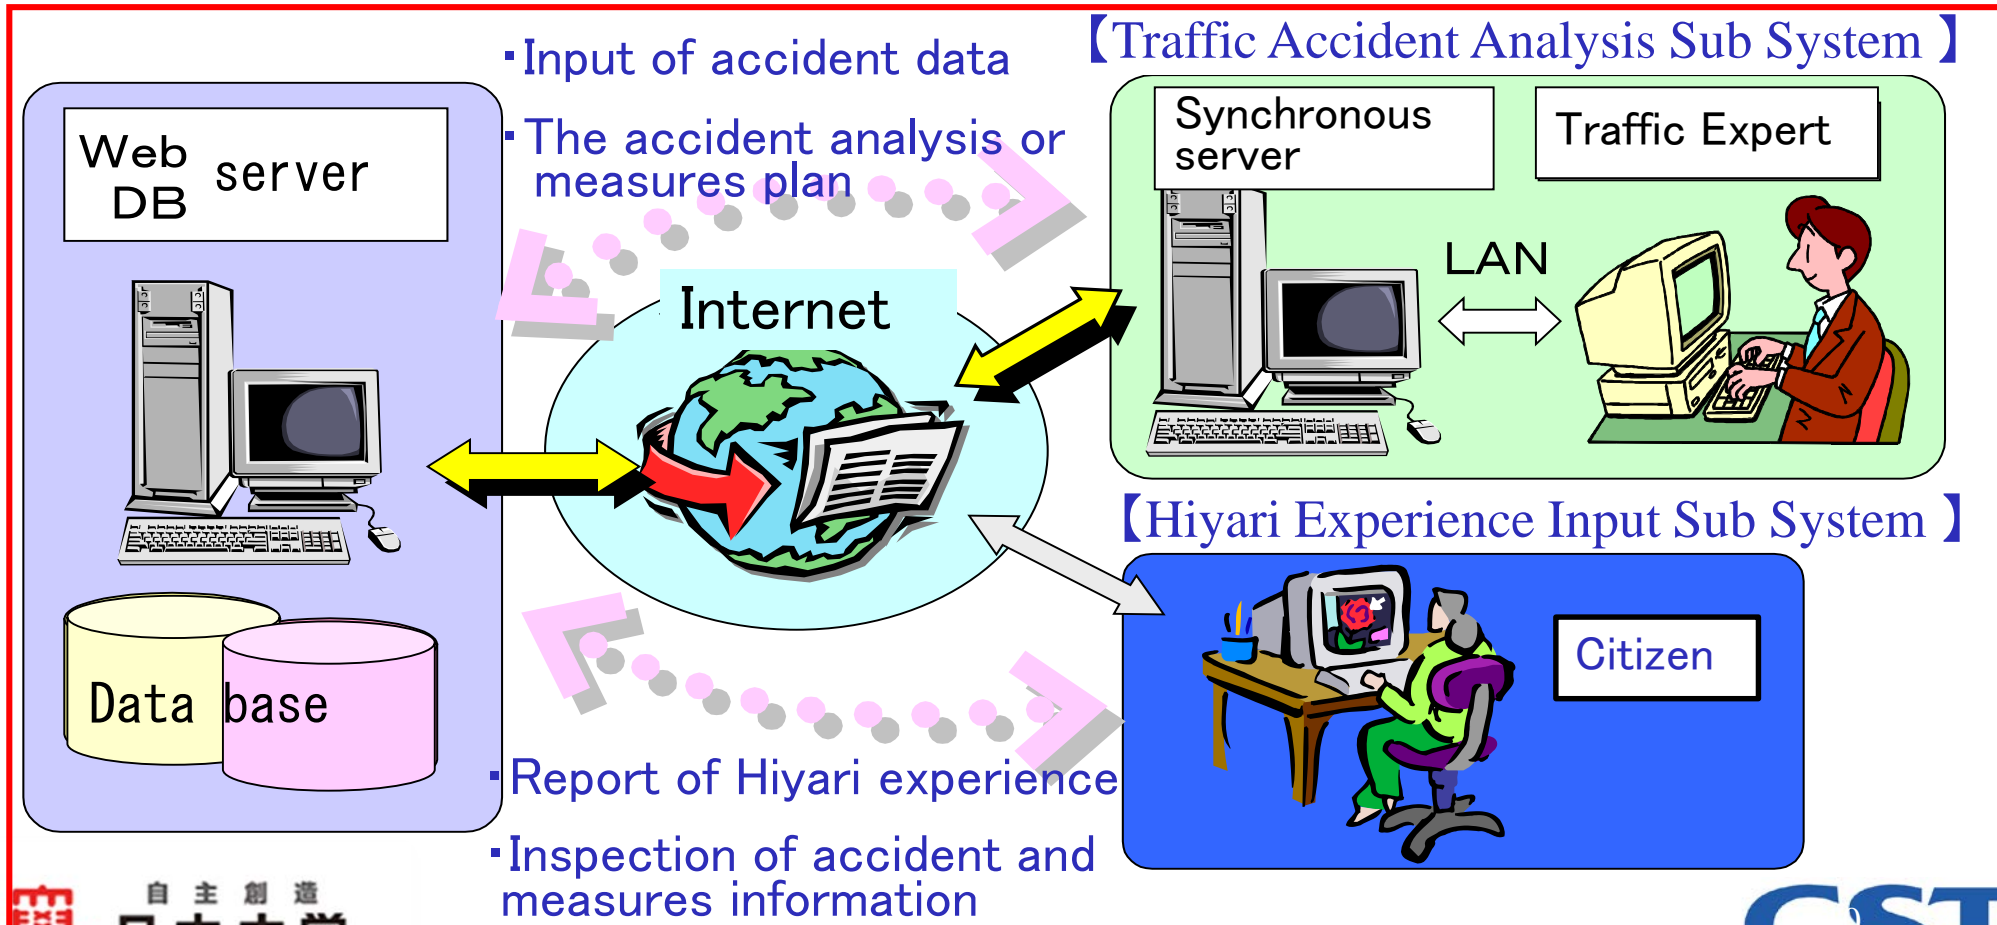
・Input of accident data

・The accident analysis or measures plan

【Traffic Accident Analysis Sub System 】

Web DB server

Synchronous server

Traffic Expert

LAN

Internet

Data base

【Hiyari Experience Input Sub System 】

Citizen

・Report of Hiyari experience

・Inspection of accident and measures information

自 主 創 造

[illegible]

CST